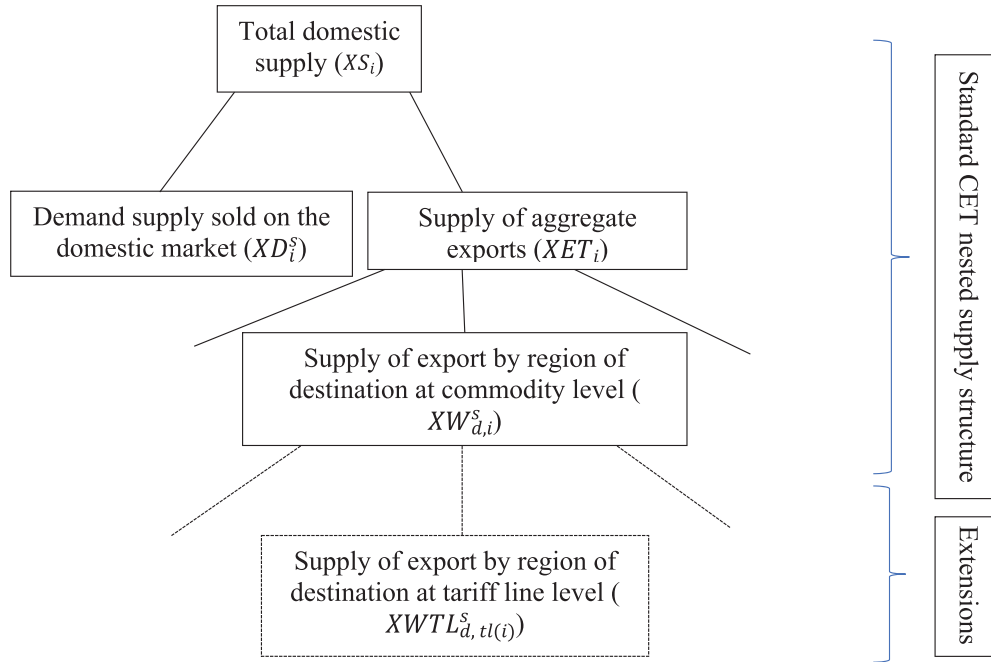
Total domestic supply ($XS_i$)

Demand supply sold on the domestic market ($XD_i^s$)

Supply of aggregate exports ($XET_i$)

Supply of export by region of destination at commodity level ( $XW_{d,i}^s$)

Supply of export by region of destination at tariff line level ( $XWTL_{d,\, tl(i)}^s$)

Standard CET nested supply structure

Extensions